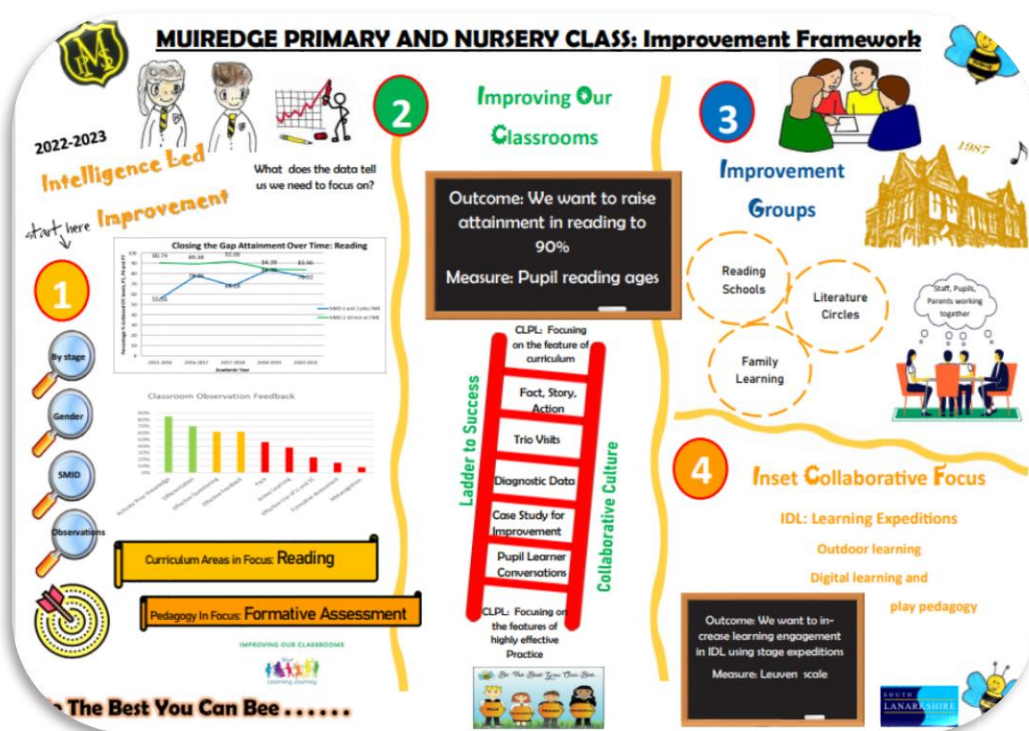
MUIREDGE PRIMARY AND NURSERY CLASS: Improvement Framework

MPS

2022-2023

Intelligence Led Improvement

start here

What does the data tell us we need to focus on?

1

Closing the Gap Attainment Over Time: Reading

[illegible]

By stage

Gender

SMID

Observations

Classroom Observation Feedback

Curriculum Areas in Focus: Reading

Pedagogy In Focus: Formative Assessment

IMPROVING OUR CLASSROOMS

Learning Journey

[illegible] The Best You Can Bee . . . . . .

2

Improving Our Classrooms

Outcome: We want to raise attainment in reading to 90%

Measure: Pupil reading ages

Ladder to Success

CLPL: Focusing on the feature of curriculum

Fact, Story, Action

Trio Visits

Diagnostic Data

Case Study for Improvement

Pupil Learner Conversations

CLPL: Focusing on the features of highly effective Practice

Collaborative Culture

Be The Best You Can Bee

3

Improvement Groups

1987

Reading Schools

Literature Circles

Family Learning

Staff, Pupils, Parents working together

4

Inset Collaborative Focus

IDL: Learning Expeditions

Outdoor learning

Digital learning and

play pedagogy

Outcome: We want to increase learning engagement in IDL using stage expeditions

Measure: Leuven scale

SOUTH LANARKSHIRE